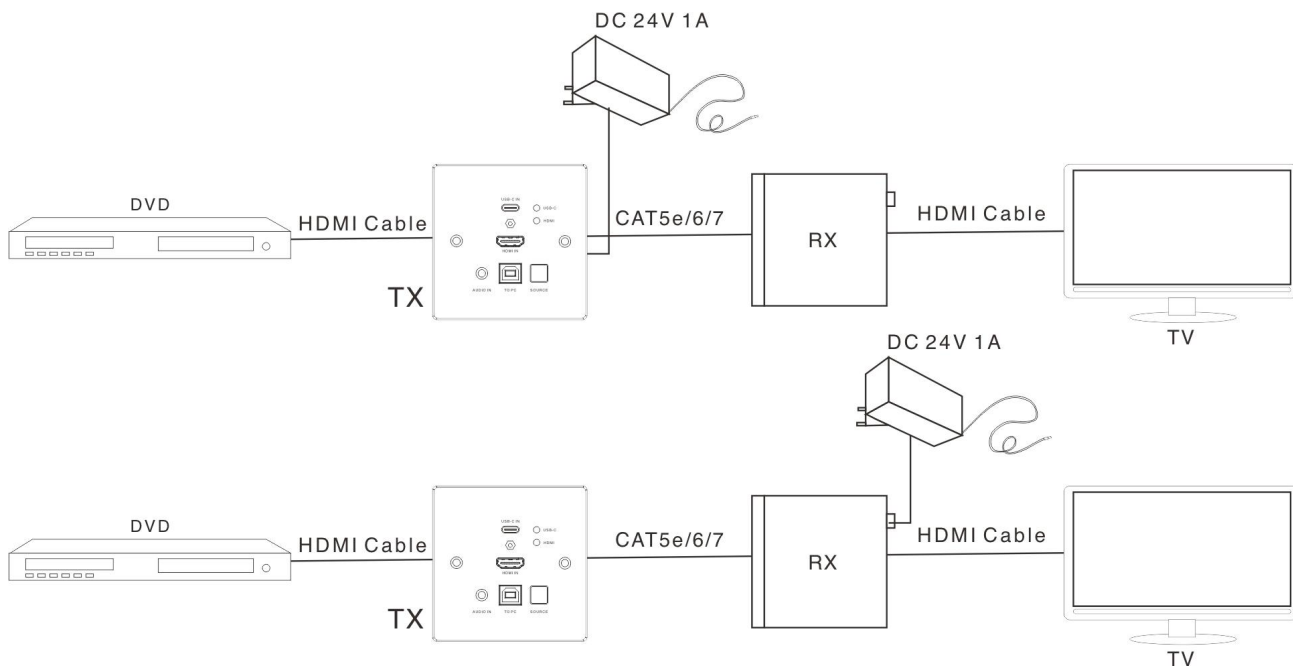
DC 24V 1A

DVD

HDMI Cable

USB-C IN

USB-C

HDMI

HDMI IN

AUDIO IN

TO PC

SOURCE

TX

CAT5e/6/7

RX

HDMI Cable

TV

DC 24V 1A

DVD

HDMI Cable

USB-C IN

USB-C

HDMI

HDMI IN

AUDIO IN

TO PC

SOURCE

TX

CAT5e/6/7

RX

HDMI Cable

TV